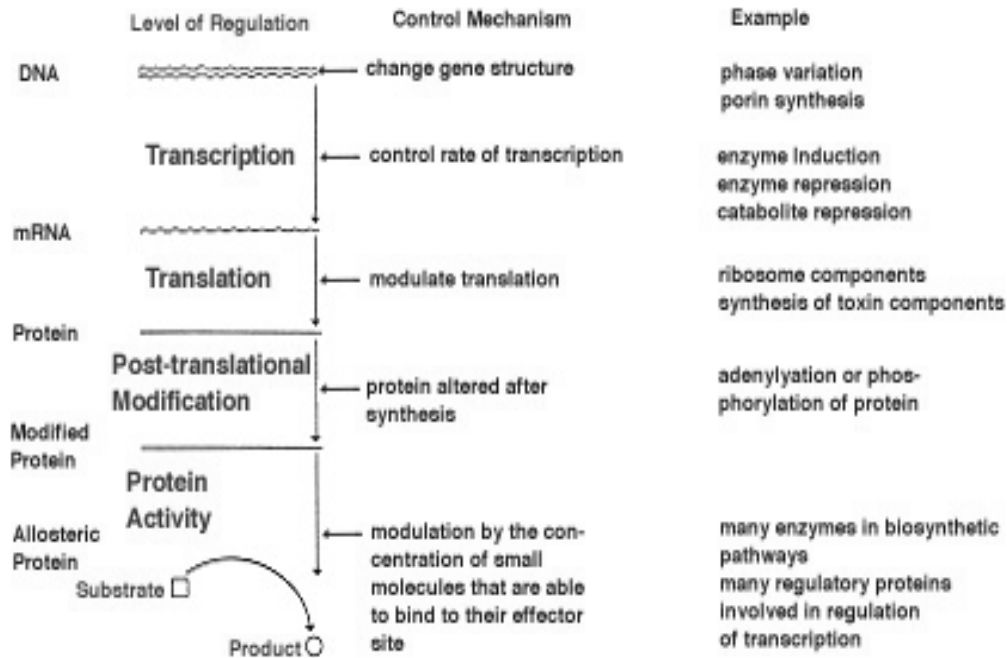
Level of Regulation | Control Mechanism | Example

DNA ← change gene structure — phase variation, porin synthesis

Transcription ← control rate of transcription — enzyme induction, enzyme repression, catabolite repression

mRNA

Translation ← modulate translation — ribosome components, synthesis of toxin components

Protein

Post-translational Modification ← protein altered after synthesis — adenylation or phosphorylation of protein

Modified Protein

Protein Activity

Allosteric Protein ← modulation by the concentration of small molecules that are able to bind to their effector site — many enzymes in biosynthetic pathways, many regulatory proteins involved in regulation of transcription

Substrate

Product